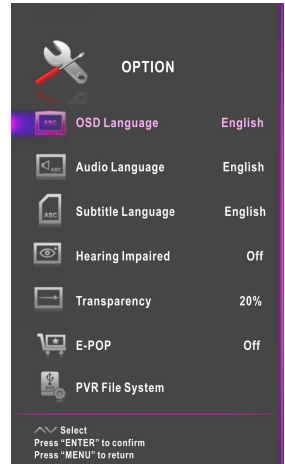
OPTION

ABC OSD Language English

ABC Audio Language English

ABC Subtitle Language English

Hearing Impaired Off

Transparency 20%

E-POP Off

PVR File System

Select
Press "ENTER" to confirm
Press "MENU" to return